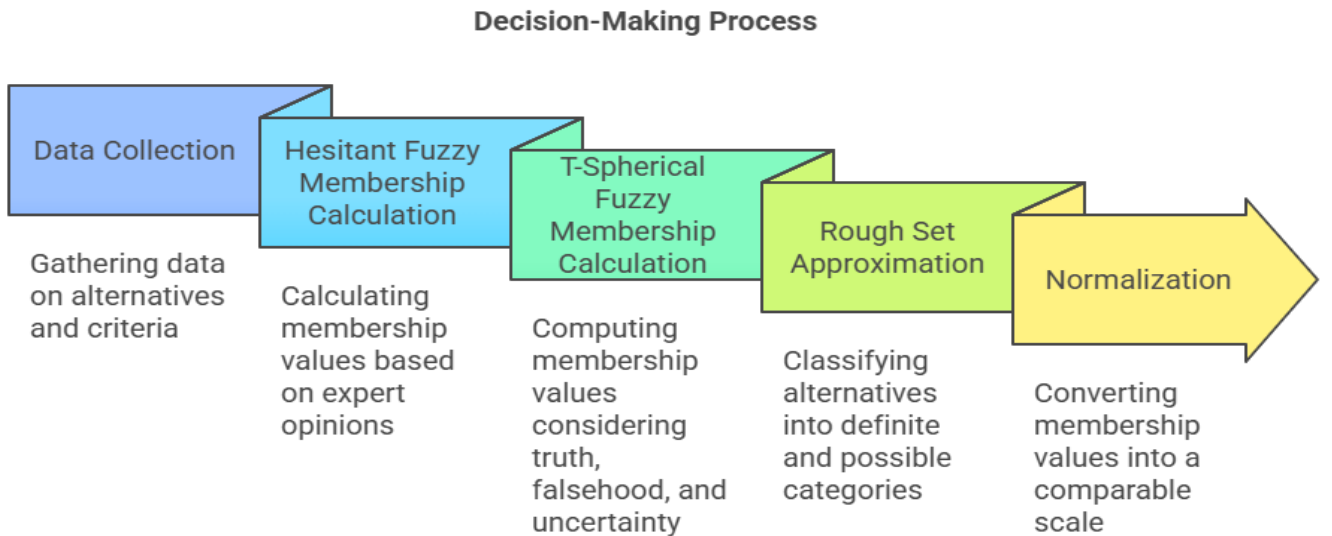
Decision-Making Process

Data Collection

Gathering data on alternatives and criteria

Hesitant Fuzzy Membership Calculation

Calculating membership values based on expert opinions

T-Spherical Fuzzy Membership Calculation

Computing membership values considering truth, falsehood, and uncertainty

Rough Set Approximation

Classifying alternatives into definite and possible categories

Normalization

Converting membership values into a comparable scale